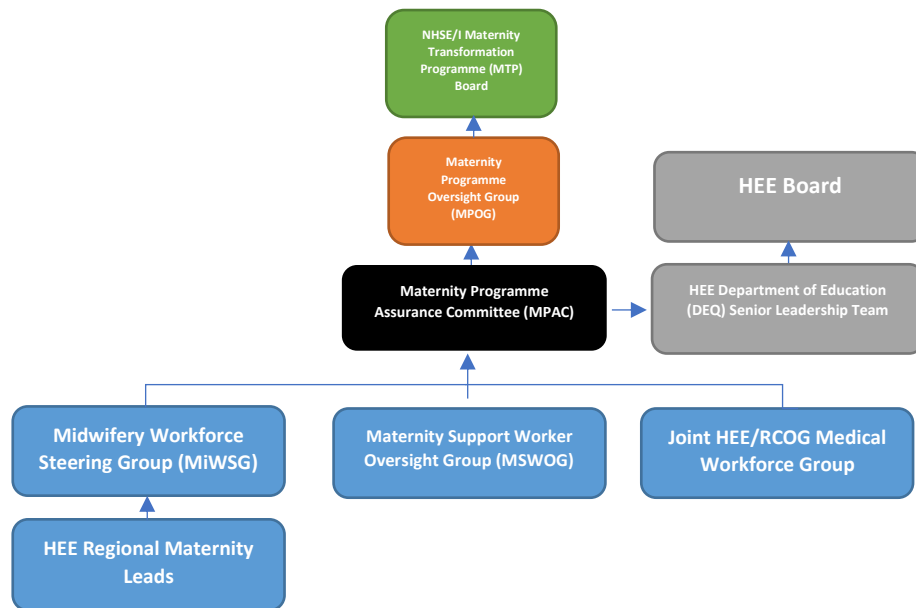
NHSE/I Maternity Transformation Programme (MTP) Board

Maternity Programme Oversight Group (MPOG)

HEE Board

Maternity Programme Assurance Committee (MPAC)

HEE Department of Education (DEQ) Senior Leadership Team

Midwifery Workforce Steering Group (MiWSG)

Maternity Support Worker Oversight Group (MSWOG)

Joint HEE/RCOG Medical Workforce Group

HEE Regional Maternity Leads